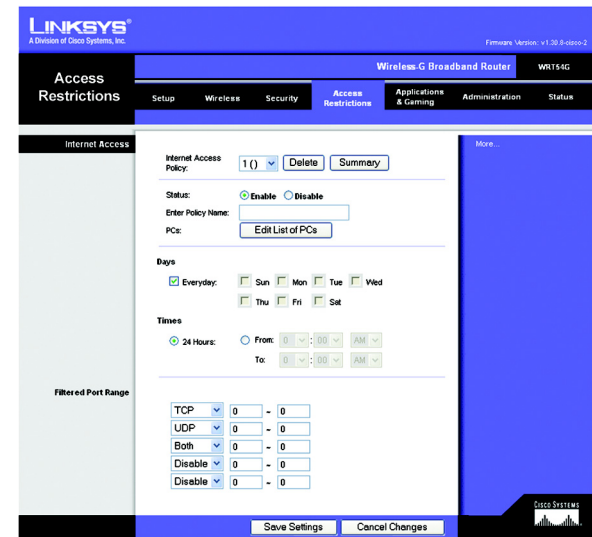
LINKSYS®
A Division of Cisco Systems, Inc.

Firmware Version: v1.30.8-cisco-2

Wireless-G Broadband Router WRT54G

Access Restrictions

Setup Wireless Security Access Restrictions Applications & Gaming Administration Status

Internet Access

Internet Access Policy: 1 () Delete Summary

Status: Enable Disable
Enter Policy Name:
PCs: Edit List of PCs

Days
Everyday: Sun Mon Tue Wed
Thu Fri Sat

Times
24 Hours: From: 0 : 00 AM
To: 0 : 00 AM

Filtered Port Range

| | | | |
|---|---|---|---|
| TCP | 0 | - | 0 |
| UDP | 0 | - | 0 |
| Both | 0 | - | 0 |
| Disable | 0 | - | 0 |
| Disable | 0 | - | 0 |

More...

Save Settings Cancel Changes

Cisco Systems